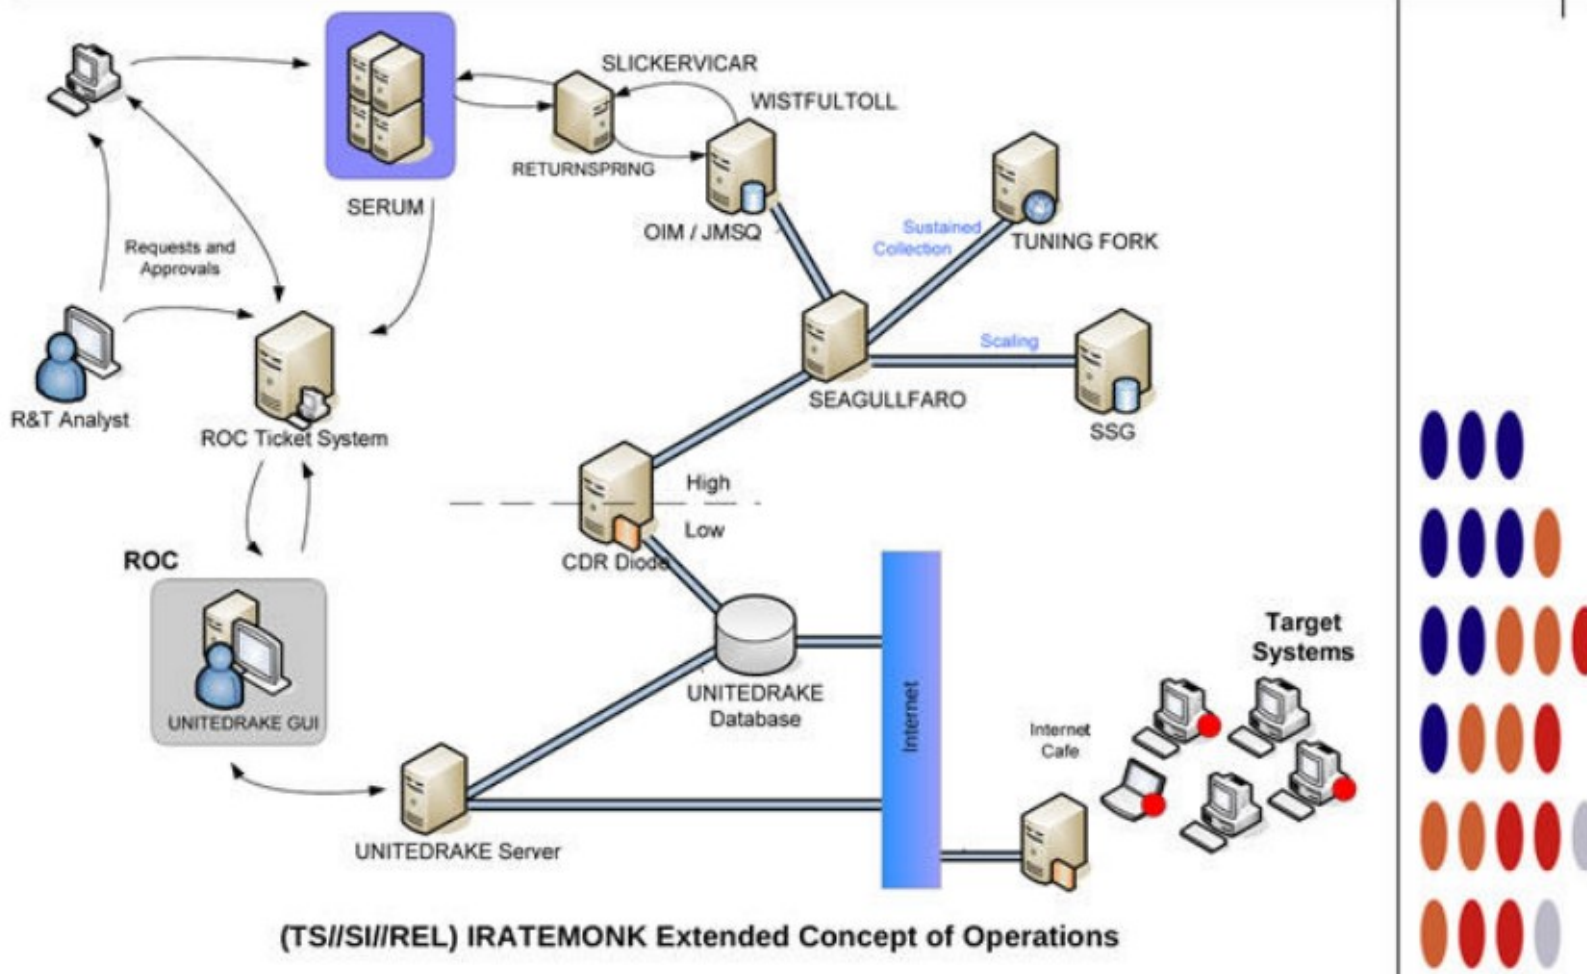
SERUM

SLICKERVICAR

RETURNSPRING

WISTFULTOLL

OIM / JMSQ

Sustained Collection

TUNING FORK

Scaling

SEAGULLFARO

SSG

Requests and Approvals

R&T Analyst

ROC Ticket System

High

Low

CDR Diode

ROC

UNITEDRAKE GUI

UNITEDRAKE Database

Internet

Target Systems

Internet Cafe

UNITEDRAKE Server

(TS//SI//REL) IRATEMONK Extended Concept of Operations